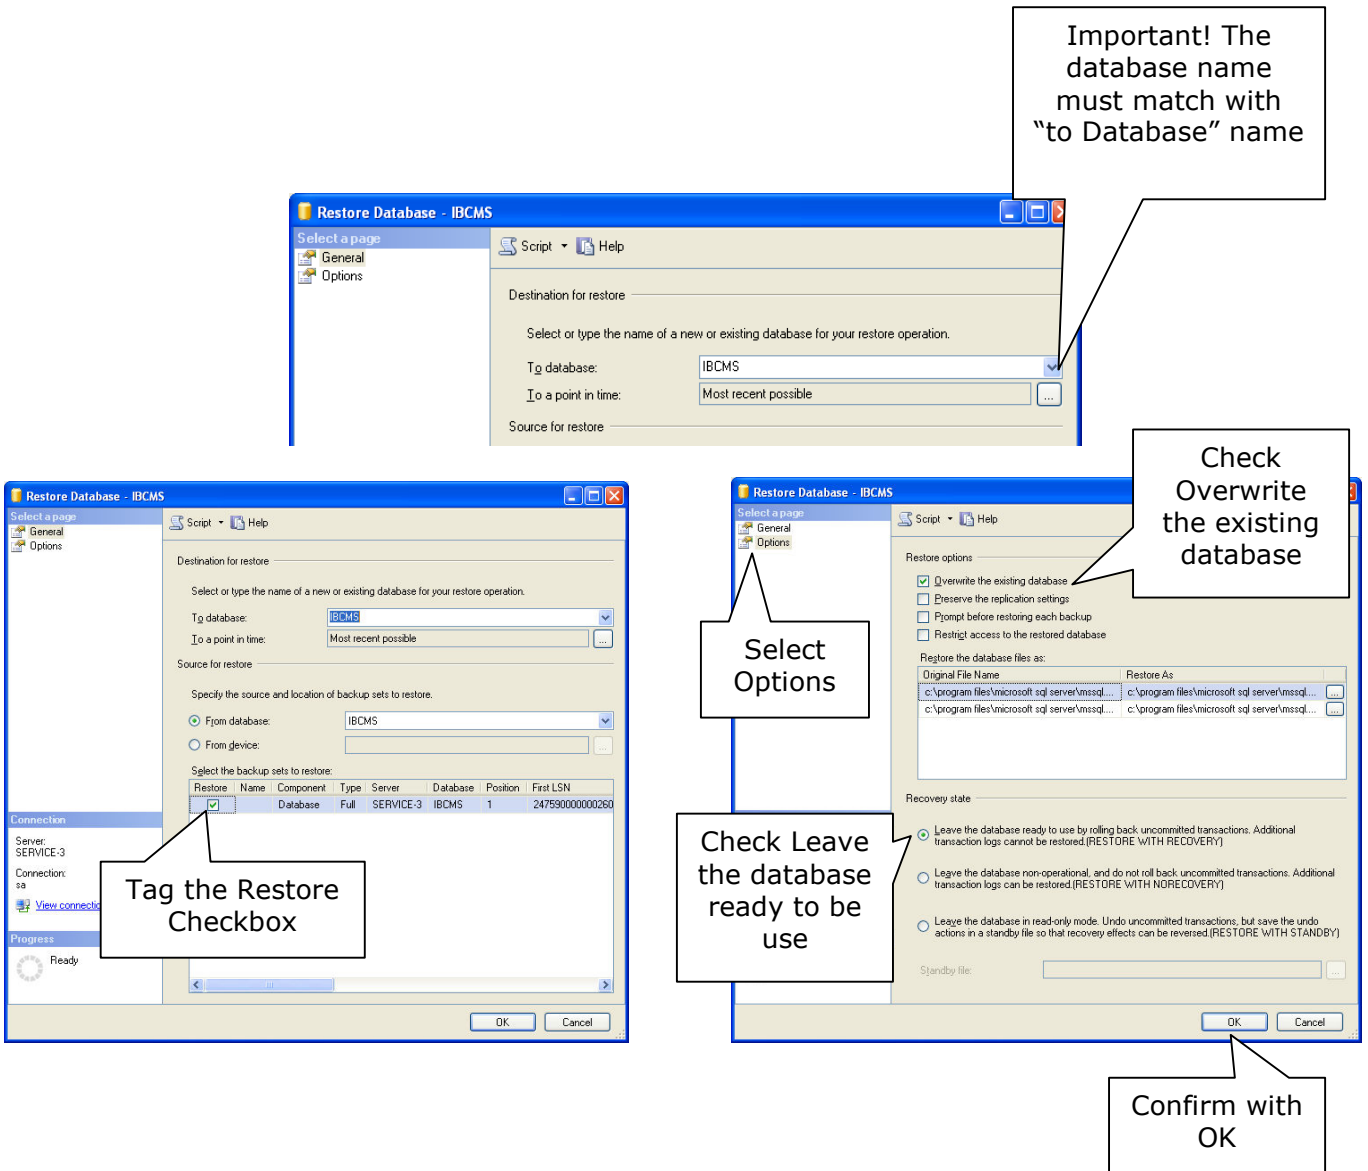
Important! The database name must match with “to Database” name

Restore Database - IBCMS

Select a page
General
Options

Script
Help

Destination for restore

Select or type the name of a new or existing database for your restore operation.

To database: IBCMS
To a point in time: Most recent possible

Source for restore

Restore Database - IBCMS

Select a page
General
Options

Script
Help

Destination for restore

Select or type the name of a new or existing database for your restore operation.

To database: IBCMS
To a point in time: Most recent possible

Source for restore

Specify the source and location of backup sets to restore.

From database: IBCMS
From device:

Select the backup sets to restore:

| Restore | Name | Component | Type | Server | Database | Position | First LSN |
|---|---|---|---|---|---|---|---|
| ☑ | | Database | Full | SERVICE-3 | IBCMS | 1 | 247590000000260 |

Connection
Server: SERVICE-3
Connection: sa
View connectio

Progress
Ready

Tag the Restore Checkbox

OK
Cancel

Restore Database - IBCMS

Select a page
General
Options

Script
Help

Check Overwrite the existing database

Restore options
Overwrite the existing database
Preserve the replication settings
Prompt before restoring each backup
Restrict access to the restored database

Restore the database files as:

| Original File Name | Restore As |
|---|---|
| c:\program files\microsoft sql server\mssql.... | c:\program files\microsoft sql server\mssql.... |
| c:\program files\microsoft sql server\mssql.... | c:\program files\microsoft sql server\mssql.... |

Select Options

Recovery state

Leave the database ready to use by rolling back uncommitted transactions. Additional transaction logs cannot be restored.(RESTORE WITH RECOVERY)

Leave the database non-operational, and do not roll back uncommitted transactions. Additional transaction logs can be restored.(RESTORE WITH NORECOVERY)

Leave the database in read-only mode. Undo uncommitted transactions, but save the undo actions in a standby file so that recovery effects can be reversed.(RESTORE WITH STANDBY)

Check Leave the database ready to be use

Standby file:

OK
Cancel

Confirm with OK